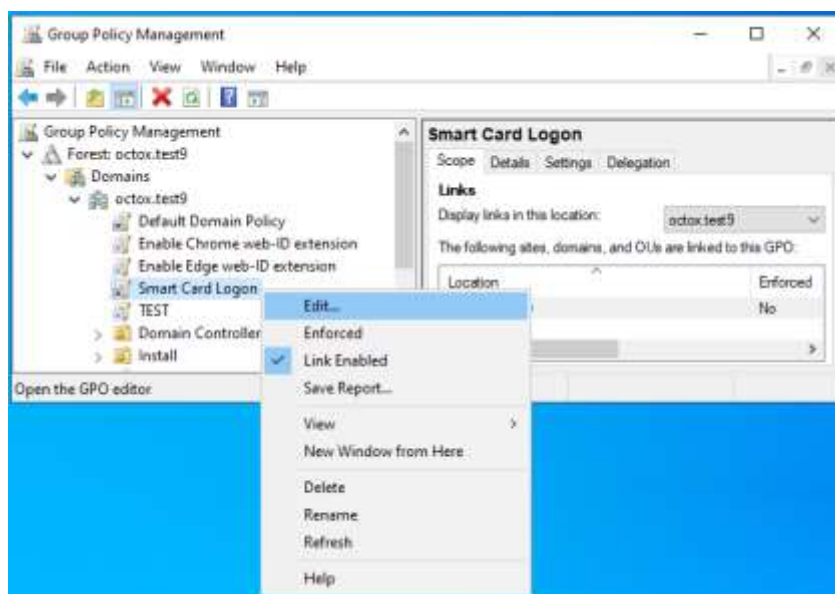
Group Policy Management

File Action View Window Help

Group Policy Management
Forest: octox.test9
Domains
octox.test9
Default Domain Policy
Enable Chrome web-ID extension
Enable Edge web-ID extension
Smart Card Logon
TEST
Domain Controller
Install

Smart Card Logon
Scope Details Settings Delegation
Links
Display links in this location: octox.test9
The following sites, domains, and OUs are linked to this GPO:

| Location | Enforced |
|---|---|
| | No |

Edit...
Enforced
Link Enabled
Save Report...
View
New Window from Here
Delete
Rename
Refresh
Help

Open the GPO editor